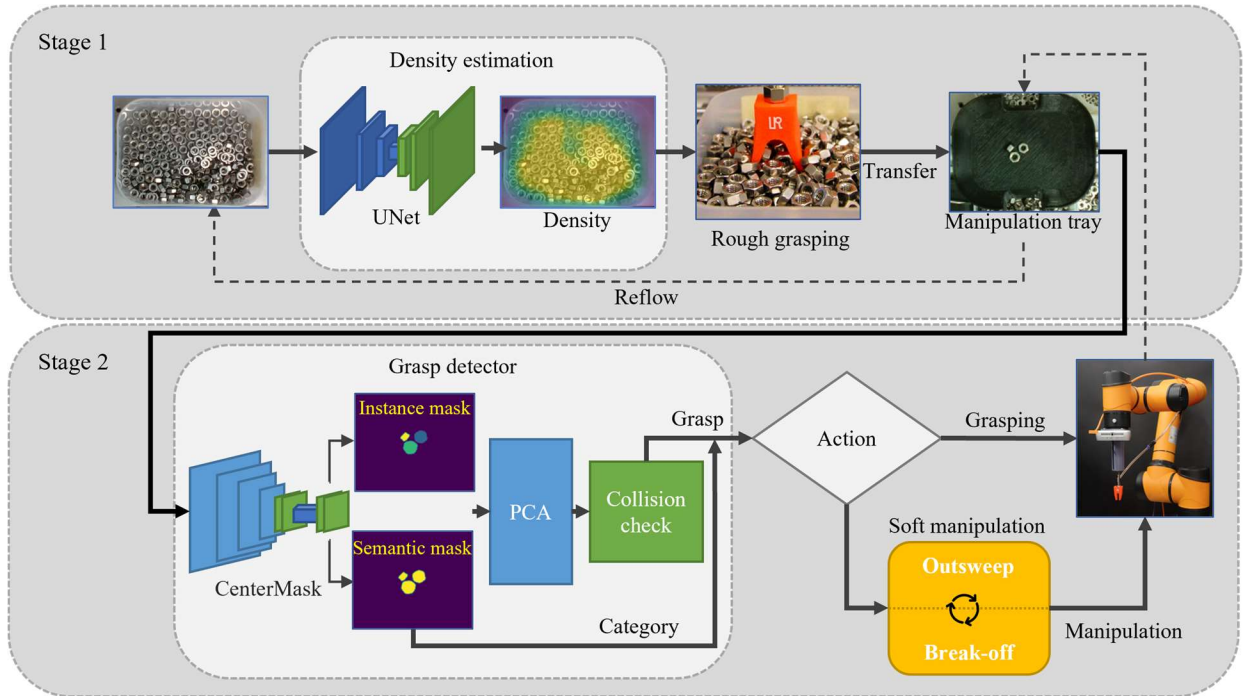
Stage 1

Density estimation

UNet

Density

LR

Rough grasping

Transfer

Manipulation tray

Reflow

Stage 2

Grasp detector

Instance mask

Semantic mask

CenterMask

PCA

Collision check

Grasp

Category

Action

Grasping

Soft manipulation

Outsweep

Break-off

Manipulation